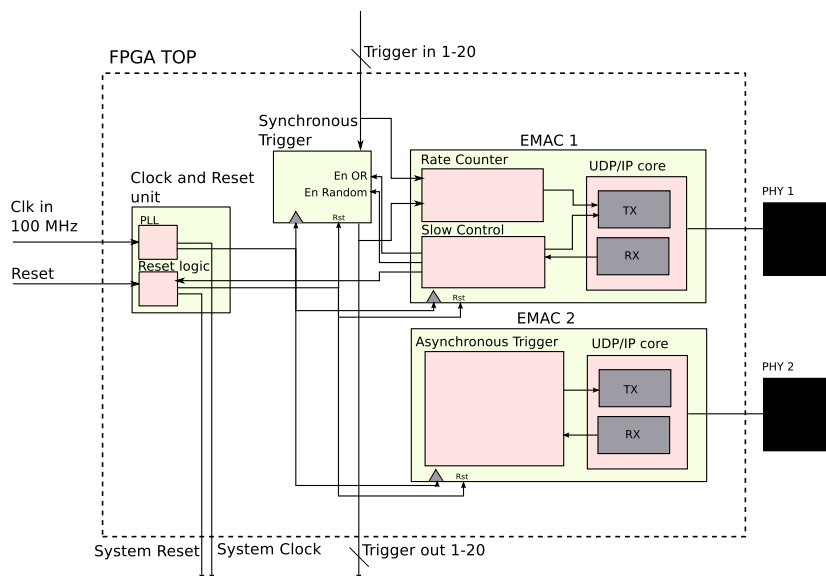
Trigger in 1-20

FPGA TOP

Synchronous Trigger

En OR

En Random

Rst

EMAC 1

Rate Counter

UDP/IP core

TX

RX

Slow Control

Rst

PHY 1

Clock and Reset unit

Clk in 100 MHz

PLL

Reset logic

Reset

EMAC 2

Asynchronous Trigger

UDP/IP core

TX

RX

Rst

PHY 2

System Reset

System Clock

Trigger out 1-20